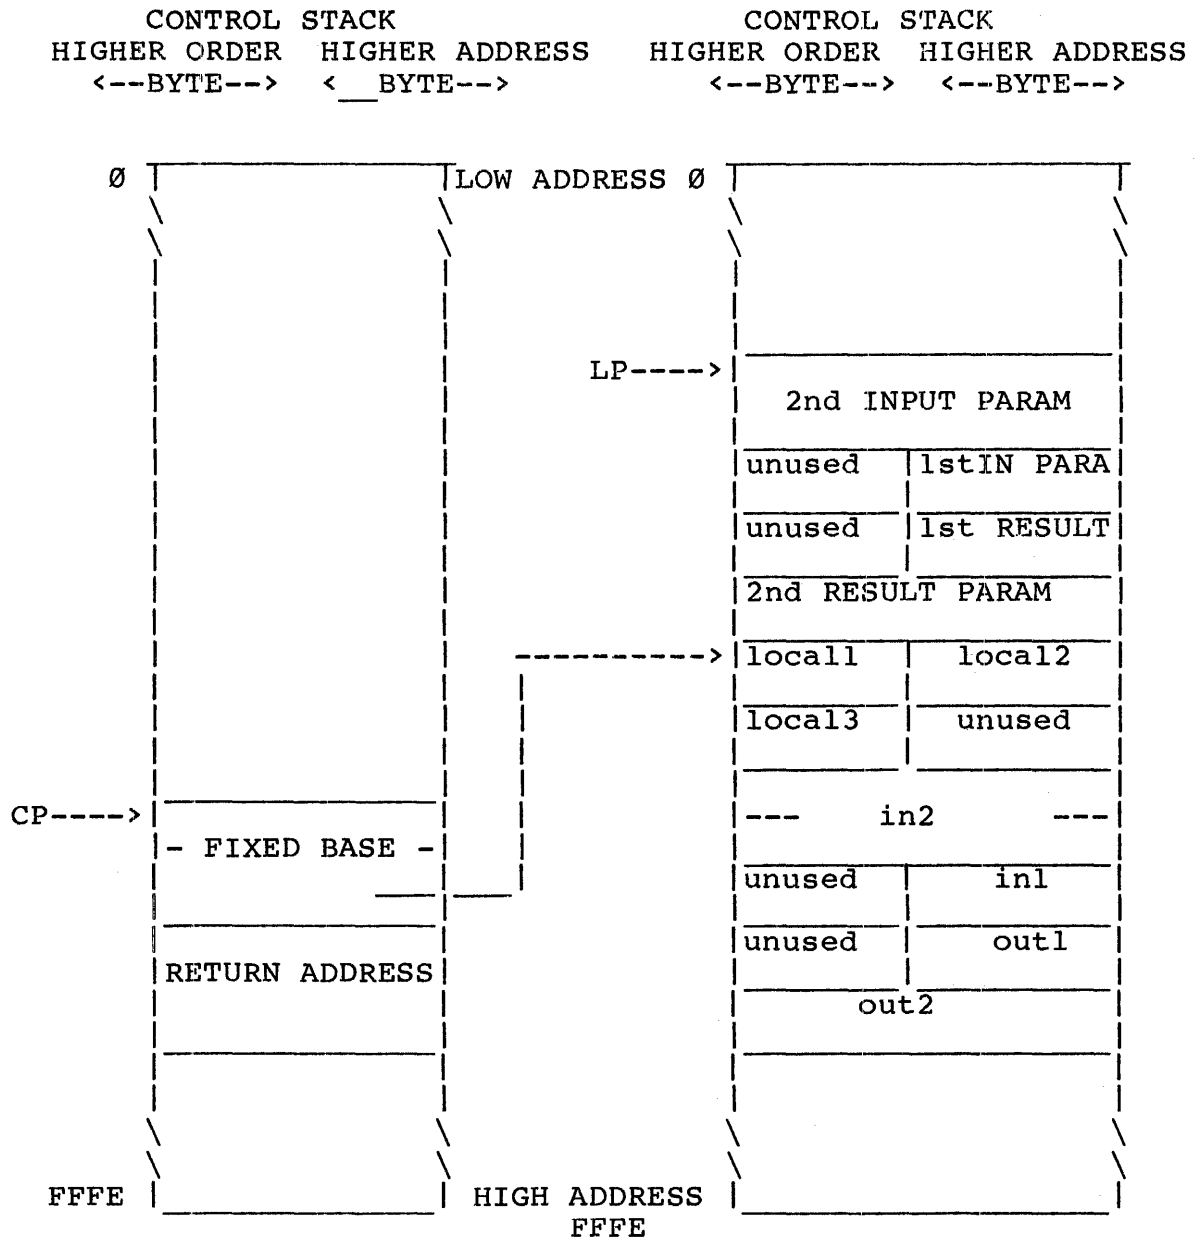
CONTROL STACK
HIGHER ORDER HIGHER ADDRESS
<--BYTE--> <__BYTE-->

CONTROL STACK
HIGHER ORDER HIGHER ADDRESS
<--BYTE--> <--BYTE-->

Ø

LOW ADDRESS Ø

LP---->

2nd INPUT PARAM

unused 1stIN PARA

unused 1st RESULT

2nd RESULT PARAM

----------->

local1 local2

local3 unused

CP---->

- FIXED BASE -

--- in2 ---

unused in1

unused out1

RETURN ADDRESS

out2

FFFE

HIGH ADDRESS FFFE